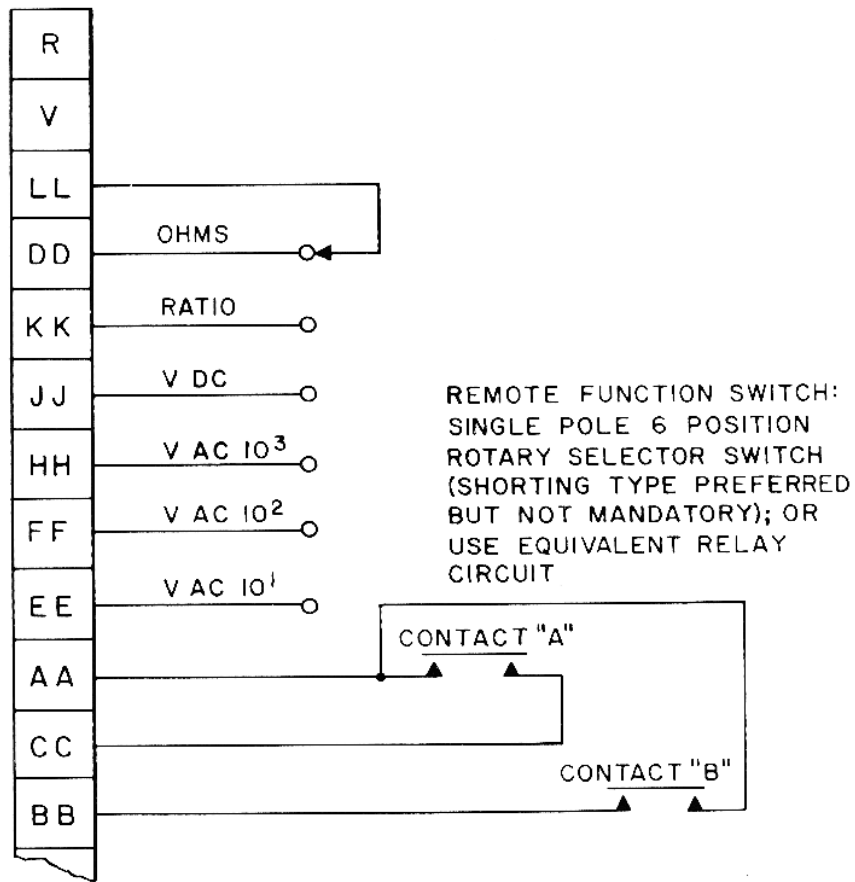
R
V
LL
DD
KK
JJ
HH
FF
EE
AA
CC
BB

OHMS
RATIO
V DC
V AC $10^3$
V AC $10^2$
V AC $10^1$

REMOTE FUNCTION SWITCH: SINGLE POLE 6 POSITION ROTARY SELECTOR SWITCH (SHORTING TYPE PREFERRED BUT NOT MANDATORY); OR USE EQUIVALENT RELAY CIRCUIT

CONTACT "A"
CONTACT "B"